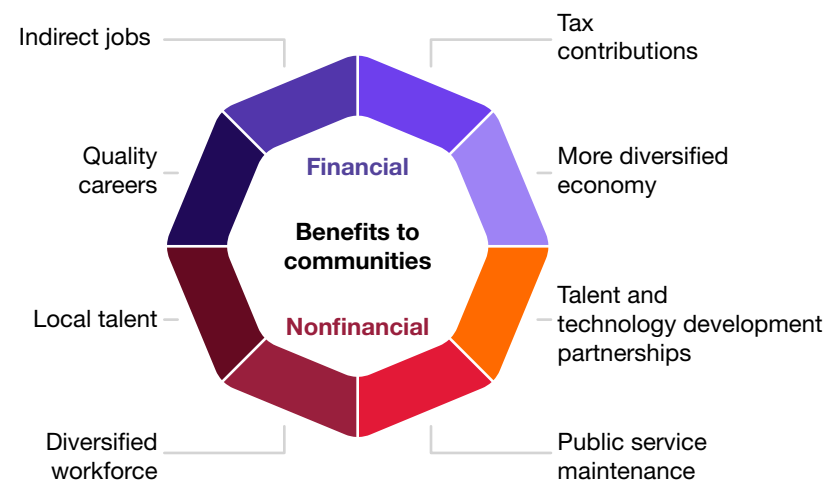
Indirect jobs

Tax contributions

Quality careers

Financial

More diversified economy

Benefits to communities

Local talent

Nonfinancial

Talent and technology development partnerships

Diversified workforce

Public service maintenance